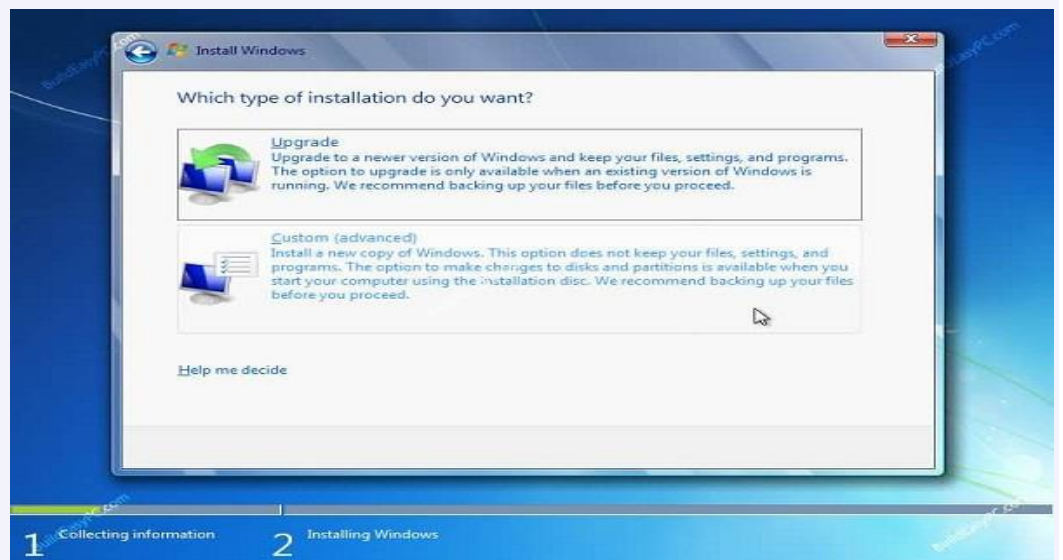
Install Windows

BuildEasyPC.com

Which type of installation do you want?

Upgrade
Upgrade to a newer version of Windows and keep your files, settings, and programs. The option to upgrade is only available when an existing version of Windows is running. We recommend backing up your files before you proceed.

Custom (advanced)
Install a new copy of Windows. This option does not keep your files, settings, and programs. The option to make changes to disks and partitions is available when you start your computer using the installation disc. We recommend backing up your files before you proceed.

Help me decide

BuildEasyPC.com

1 Collecting information 2 Installing Windows

BuildEasyPC.com